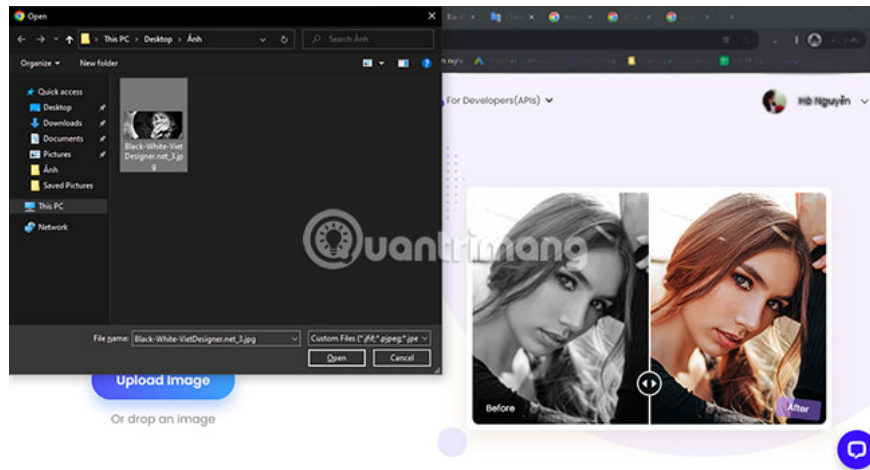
Open

This PC > Desktop > Ảnh

Search Ảnh

Organize ▾ New folder

Quick access
Desktop
Downloads
Documents
Pictures
Ảnh
Saved Pictures
This PC
Network

Black-White-VietDesigner.net_3.jpg

File name: Black-White-VietDesigner.net_3.jpg
Custom Files (*.jfif;*.pjpeg;*.jpe
Open Cancel

For Developers(APIs)

Hồ Nguyễn

Quantrimang

Upload Image

Or drop an image

Before

After